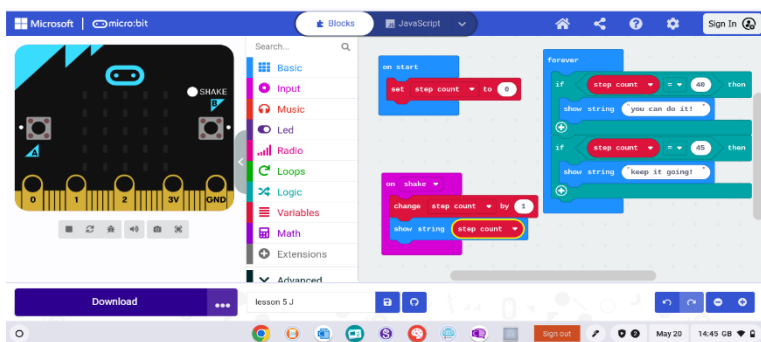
Microsoft | micro:bit

Blocks
JavaScript

Sign In

SHAKE
B
A
0 1 2 3V GND

Search...
Basic
Input
Music
Led
Radio
Loops
Logic
Variables
Math
Extensions
Advanced

on start
set step count to 0

forever
if step count = 40 then
show string "you can do it!"
if step count = 45 then
show string "keep it going!"

on shake
change step count by 1
show string step count

Download
...
lesson 5 J

Sign out
May 20
14:45 GB